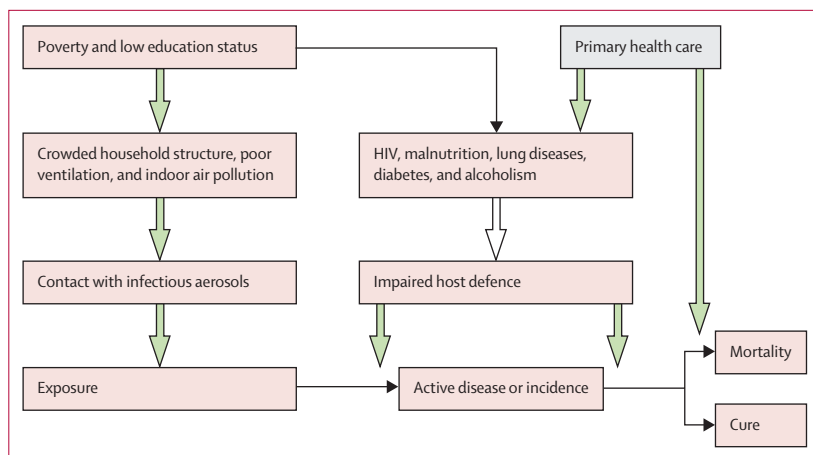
Poverty and low education status

Primary health care

Crowded household structure, poor ventilation, and indoor air pollution

HIV, malnutrition, lung diseases, diabetes, and alcoholism

Contact with infectious aerosols

Impaired host defence

Exposure

Active disease or incidence

Mortality

Cure